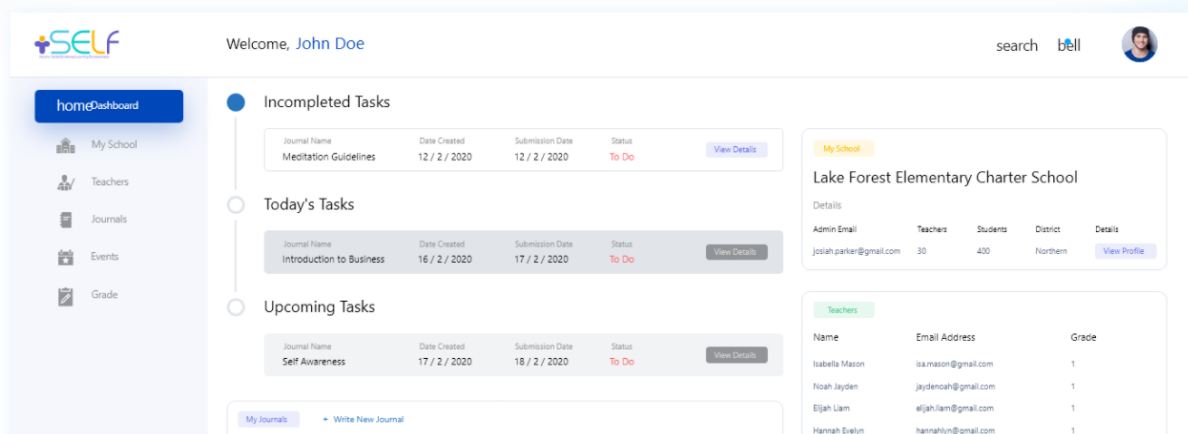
+SELF

Welcome, John Doe

search bell

homeDashboard

My School

Teachers

Journals

Events

Grade

Incompleted Tasks

| Journal Name | Date Created | Submission Date | Status | |
|---|---|---|---|---|
| Meditation Guidelines | 12 / 2 / 2020 | 12 / 2 / 2020 | To Do | View Details |

Today's Tasks

| Journal Name | Date Created | Submission Date | Status | |
|---|---|---|---|---|
| Introduction to Business | 16 / 2 / 2020 | 17 / 2 / 2020 | To Do | View Details |

Upcoming Tasks

| Journal Name | Date Created | Submission Date | Status | |
|---|---|---|---|---|
| Self Awareness | 17 / 2 / 2020 | 18 / 2 / 2020 | To Do | View Details |

My Journals + Write New Journal

My School

Lake Forest Elementary Charter School

Details

| Admin Email | Teachers | Students | District | Details |
|---|---|---|---|---|
| josiah.parker@gmail.com | 30 | 400 | Northern | View Profile |

Teachers

| Name | Email Address | Grade |
|---|---|---|
| Isabella Mason | isa.mason@gmail.com | 1 |
| Noah Jayden | jaydenoah@gmail.com | 1 |
| Elijah Liam | elijah.liam@gmail.com | 1 |
| Hannah Evelyn | hannahlyn@gmail.com | 1 |